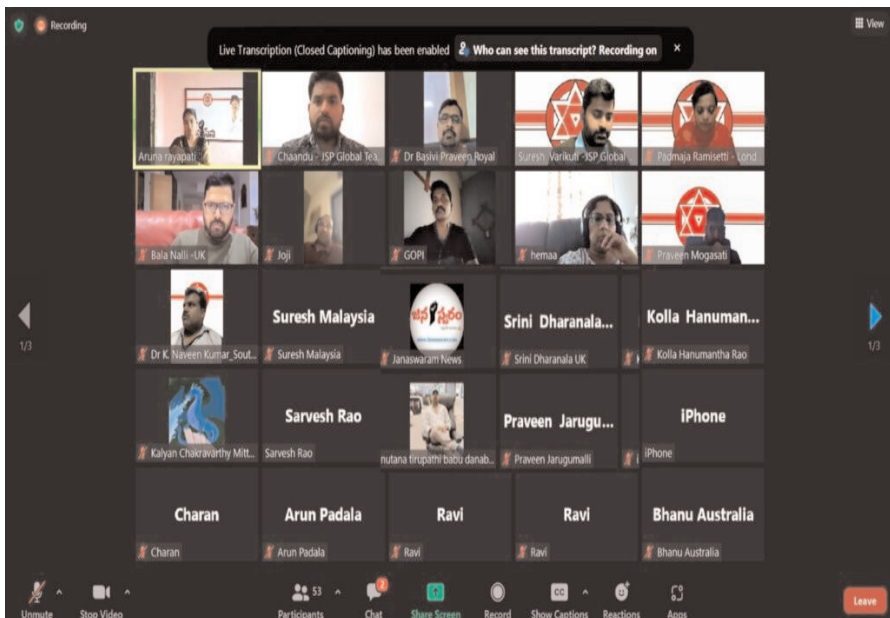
Recording

View

Live Transcription (Closed Captioning) has been enabled Who can see this transcript? Recording on ×

Aruna rayapati

Chaandu - JSP Global Tea...

Dr Basivi Praveen Royal

Suresh Varikuti -JSP Global

Padmaja Ramisetti - Lond

Bala Nalli -UK

Joji

GOPI

hemaa

Praveen Mogasati

1/3

1/3

Dr K. Naveen Kumar_Sout...

Suresh Malaysia

Suresh Malaysia

Janaswaram News

Srini Dharanala...

Srini Dharanala UK

Kolla Hanuman...

Kolla Hanumantha Rao

Kalyan Chakravarthy Mitt...

Sarvesh Rao

Sarvesh Rao

nutana tirupathi babu danab...

Praveen Jarugu...

Praveen Jarugumalli

iPhone

iPhone

Charan

Charan

Arun Padala

Arun Padala

Ravi

Ravi

Ravi

Ravi

Bhanu Australia

Bhanu Australia

Unmute

Stop Video

53

Participants

2

Chat

Share Screen

Record

CC

Show Captions

Reactions

Apps

Leave